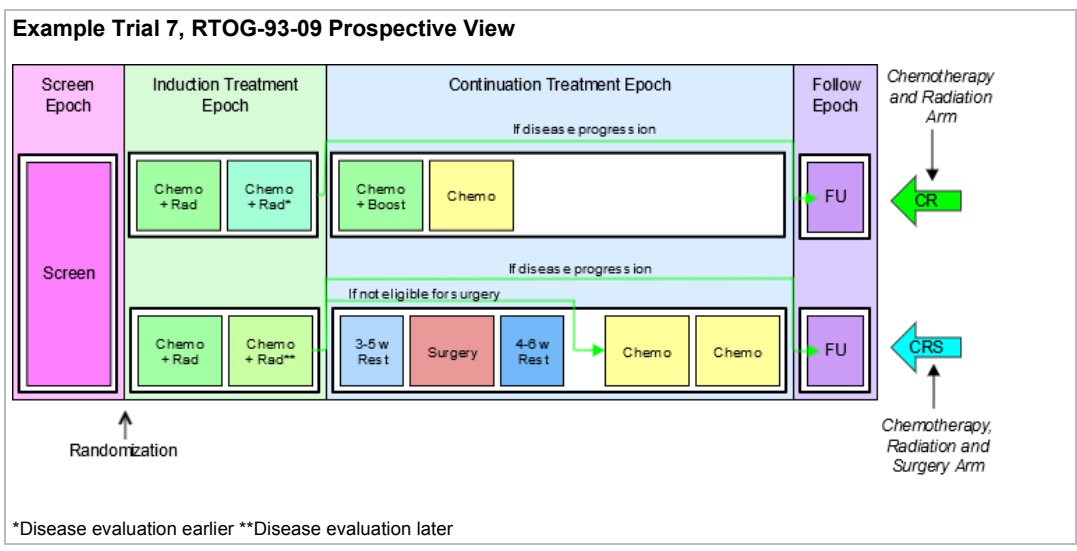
Example Trial 7, RTOG-93-09 Prospective View

Screen Epoch

Induction Treatment Epoch

Continuation Treatment Epoch

Follow Epoch

Chemotherapy and Radiation Arm

If disease progression

Screen

Chemo + Rad

Chemo + Rad*

Chemo + Boost

Chemo

FU

CR

If disease progression

If not eligible for surgery

Chemo + Rad

Chemo + Rad**

3-5 w Rest

Surgery

4-6 w Rest

Chemo

Chemo

FU

CRS

Randomization

Chemotherapy, Radiation and Surgery Arm

*Disease evaluation earlier **Disease evaluation later